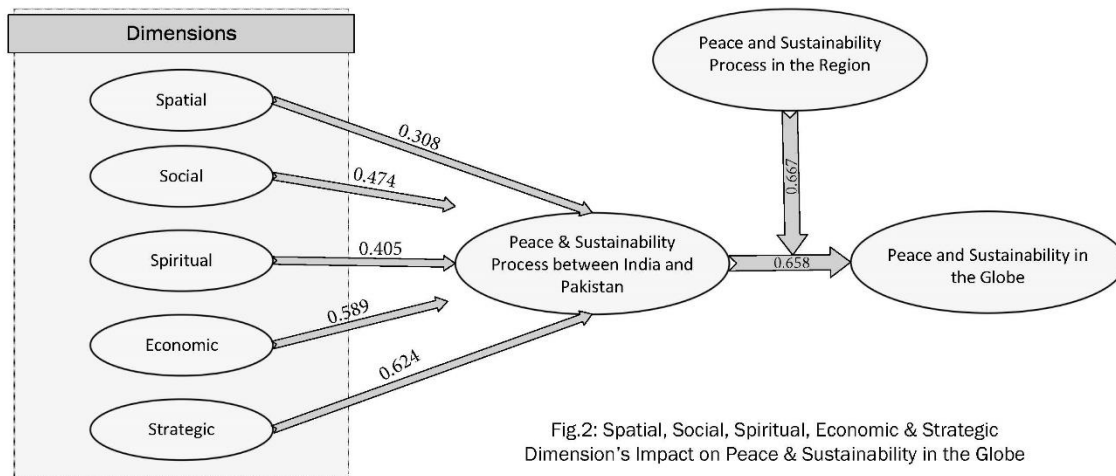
Dimensions

Spatial

Social

Spiritual

Economic

Strategic

0.308

0.474

0.405

0.589

0.624

Peace and Sustainability Process in the Region

0.667

Peace & Sustainability Process between India and Pakistan

0.658

Peace and Sustainability in the Globe

Fig.2: Spatial, Social, Spiritual, Economic & Strategic Dimension's Impact on Peace & Sustainability in the Globe